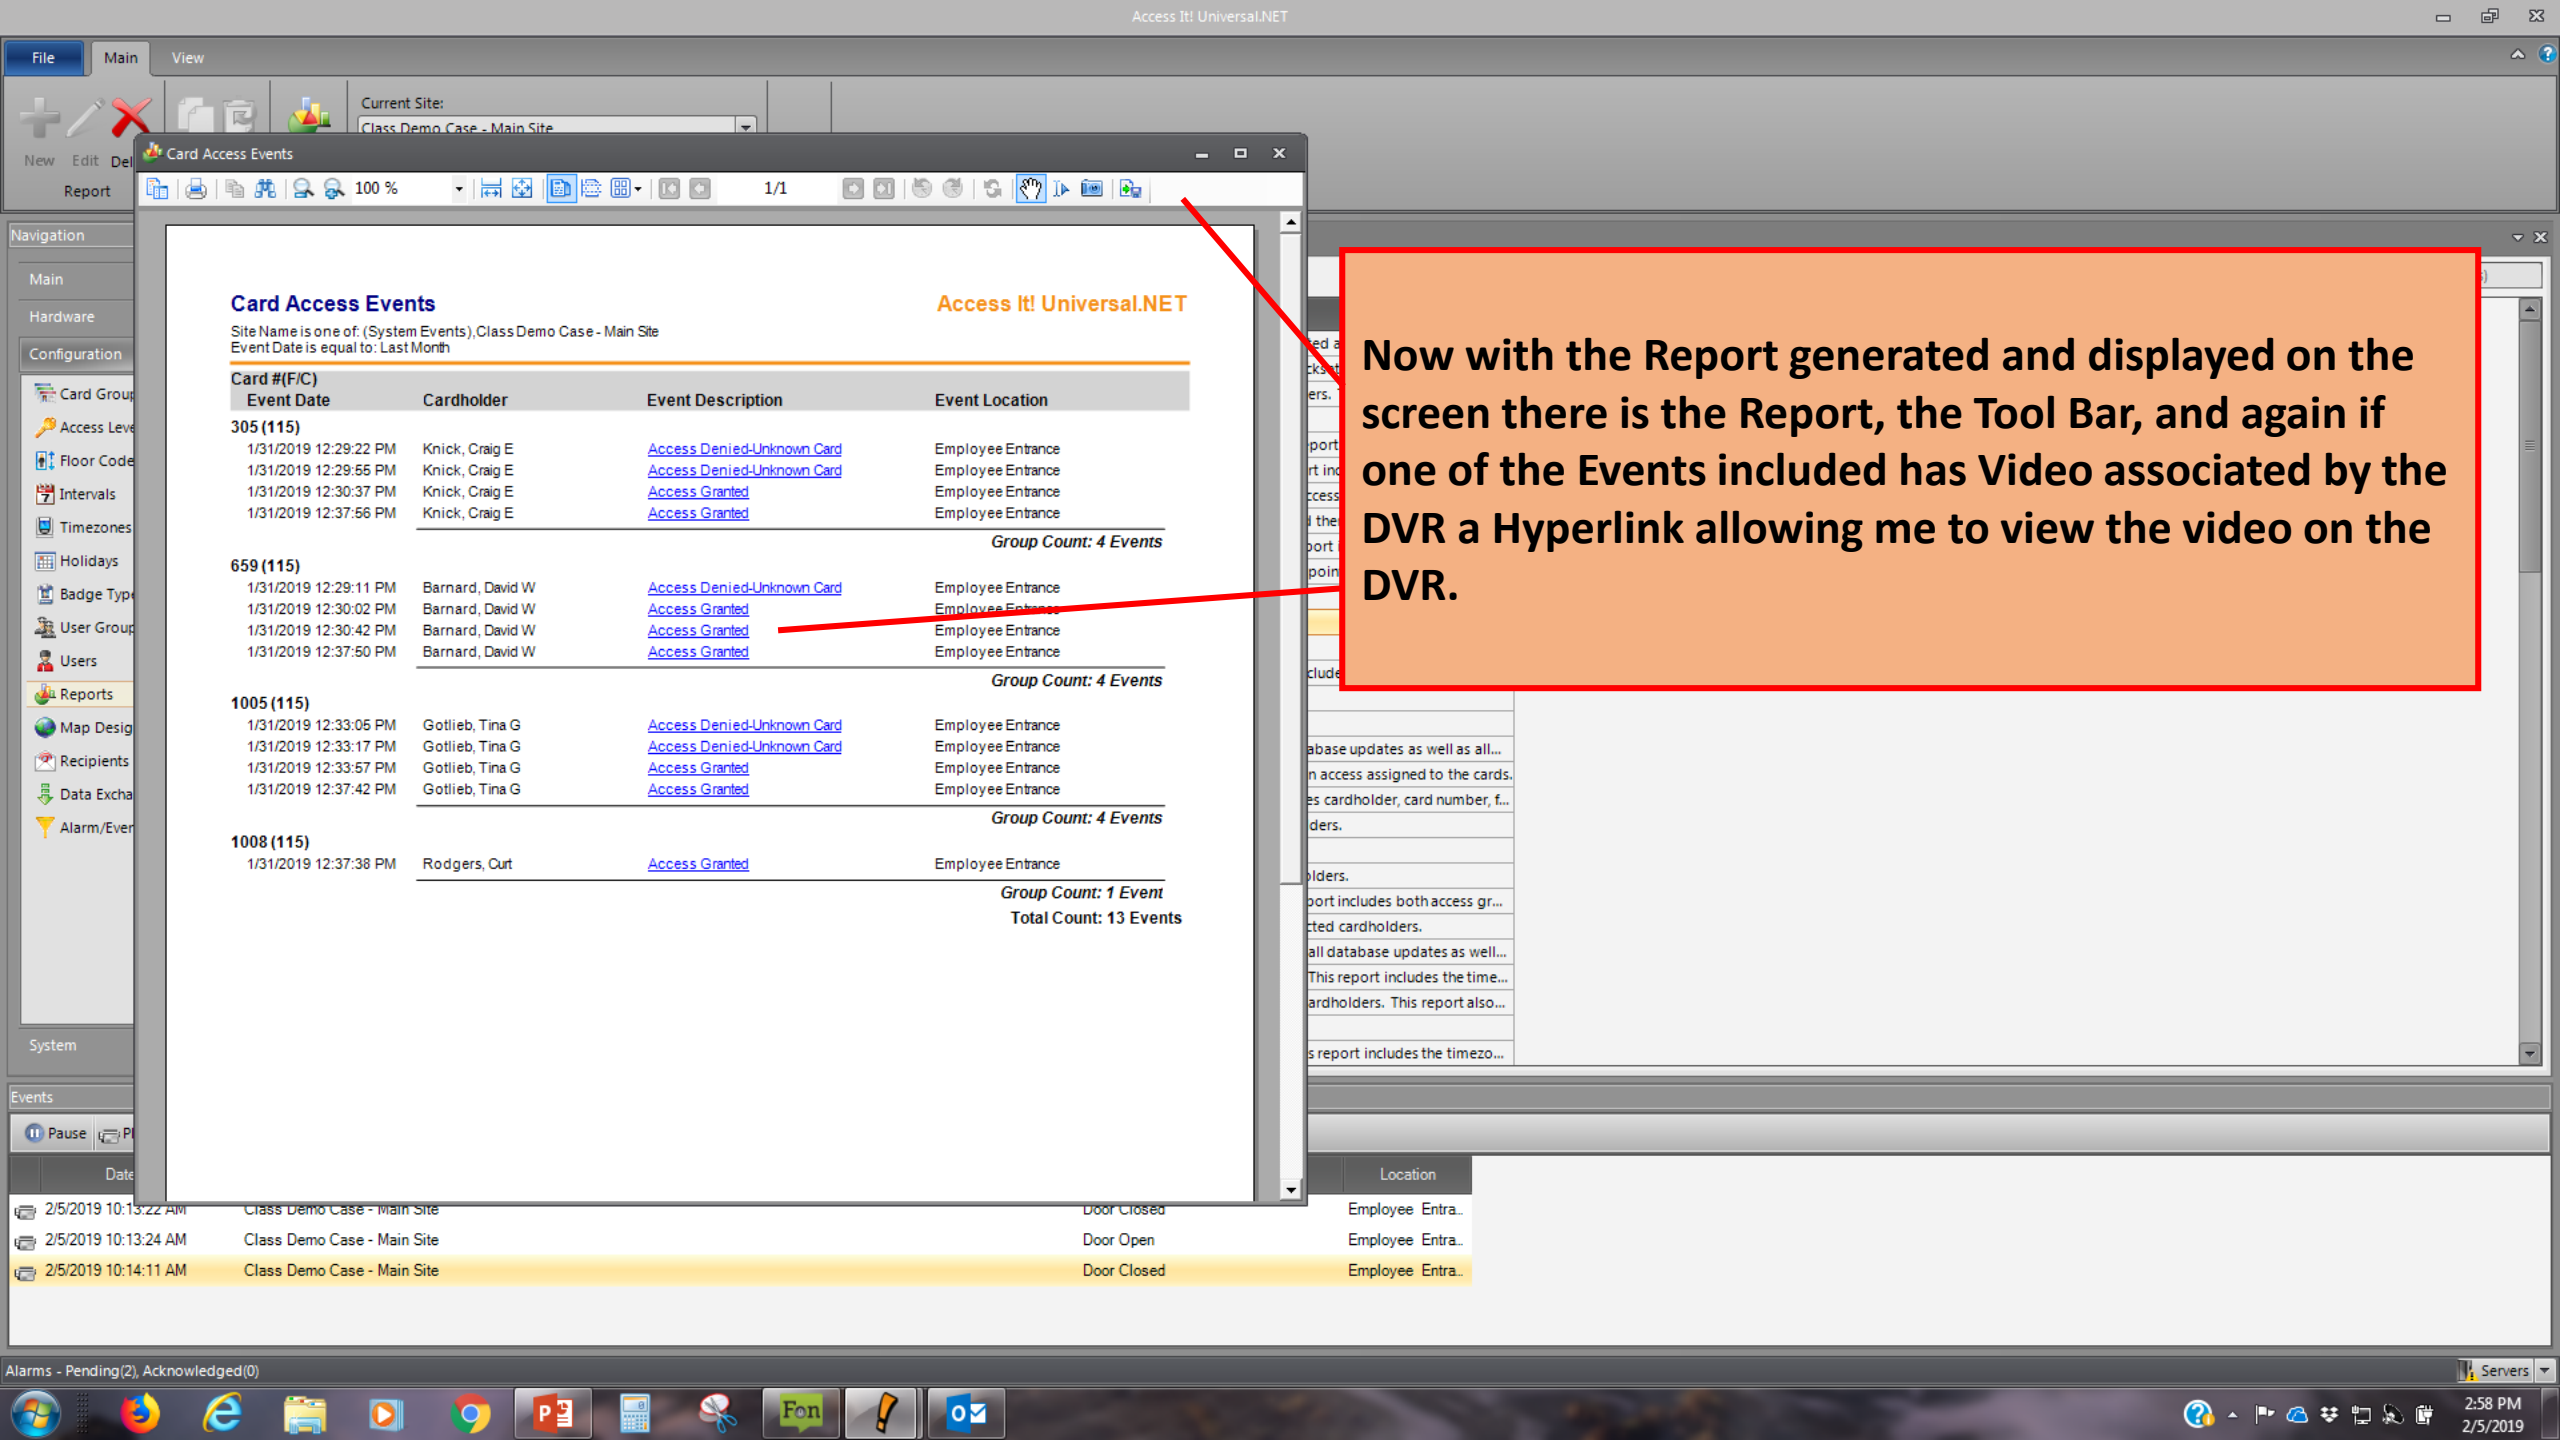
Access It! Universal.NET

File Main View

New Edit Del Report

Current Site:
Class Demo Case - Main Site

Card Access Events

100 % 1/1

Navigation
Main
Hardware
Configuration
Card Group
Access Leve
Floor Code
Intervals
Timezones
Holidays
Badge Typ
User Group
Users
Reports
Map Desig
Recipients
Data Excha
Alarm/Even
System

Card Access Events
Access It! Universal.NET
Site Name is one of: (System Events), Class Demo Case - Main Site
Event Date is equal to: Last Month

| Card #(F/C) Event Date | Cardholder | Event Description | Event Location |
|---|---|---|---|
| 305 (115) | | | |
| 1/31/2019 12:29:22 PM | Knick, Craig E | Access Denied-Unknown Card | Employee Entrance |
| 1/31/2019 12:29:56 PM | Knick, Craig E | Access Denied-Unknown Card | Employee Entrance |
| 1/31/2019 12:30:37 PM | Knick, Craig E | Access Granted | Employee Entrance |
| 1/31/2019 12:37:56 PM | Knick, Craig E | Access Granted | Employee Entrance |
| | | | Group Count: 4 Events |
| 659 (115) | | | |
| 1/31/2019 12:29:11 PM | Barnard, David W | Access Denied-Unknown Card | Employee Entrance |
| 1/31/2019 12:30:02 PM | Barnard, David W | Access Granted | Employee Entrance |
| 1/31/2019 12:30:42 PM | Barnard, David W | Access Granted | Employee Entrance |
| 1/31/2019 12:37:50 PM | Barnard, David W | Access Granted | Employee Entrance |
| | | | Group Count: 4 Events |
| 1005 (115) | | | |
| 1/31/2019 12:33:05 PM | Gotlieb, Tina G | Access Denied-Unknown Card | Employee Entrance |
| 1/31/2019 12:33:17 PM | Gotlieb, Tina G | Access Denied-Unknown Card | Employee Entrance |
| 1/31/2019 12:33:57 PM | Gotlieb, Tina G | Access Granted | Employee Entrance |
| 1/31/2019 12:37:42 PM | Gotlieb, Tina G | Access Granted | Employee Entrance |
| | | | Group Count: 4 Events |
| 1008 (115) | | | |
| 1/31/2019 12:37:38 PM | Rodgers, Curt | Access Granted | Employee Entrance |
| | | | Group Count: 1 Event |
| | | | Total Count: 13 Events |

Now with the Report generated and displayed on the screen there is the Report, the Tool Bar, and again if one of the Events included has Video associated by the DVR a Hyperlink allowing me to view the video on the DVR.

abase updates as well as all...
n access assigned to the cards.
s cardholder, card number, f...
ders.
lders.
port includes both access gr...
cted cardholders.
all database updates as well...
This report includes the time...
ardholders. This report also...
s report includes the timezo...

Events
Pause
Date Location
2/5/2019 10:13:22 AM Class Demo Case - Main Site Door Closed Employee Entra...
2/5/2019 10:13:24 AM Class Demo Case - Main Site Door Open Employee Entra...
2/5/2019 10:14:11 AM Class Demo Case - Main Site Door Closed Employee Entra...

Alarms - Pending(2), Acknowledged(0)
Servers
2:58 PM
2/5/2019